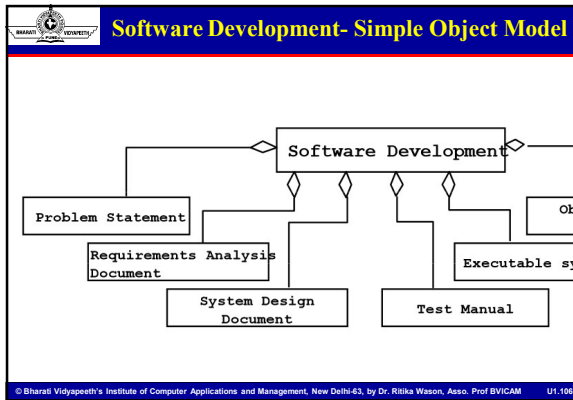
BHARATI VIDYAPEETH PUNE

Software Development- Simple Object Model

Software Development

Problem Statement

Requirements Analysis Document

System Design Document

Test Manual

Executable sy

Ob

© Bharati Vidyapeeth's Institute of Computer Applications and Management, New Delhi-63, by Dr. Ritika Wason, Asso. Prof BVICAM U1.106